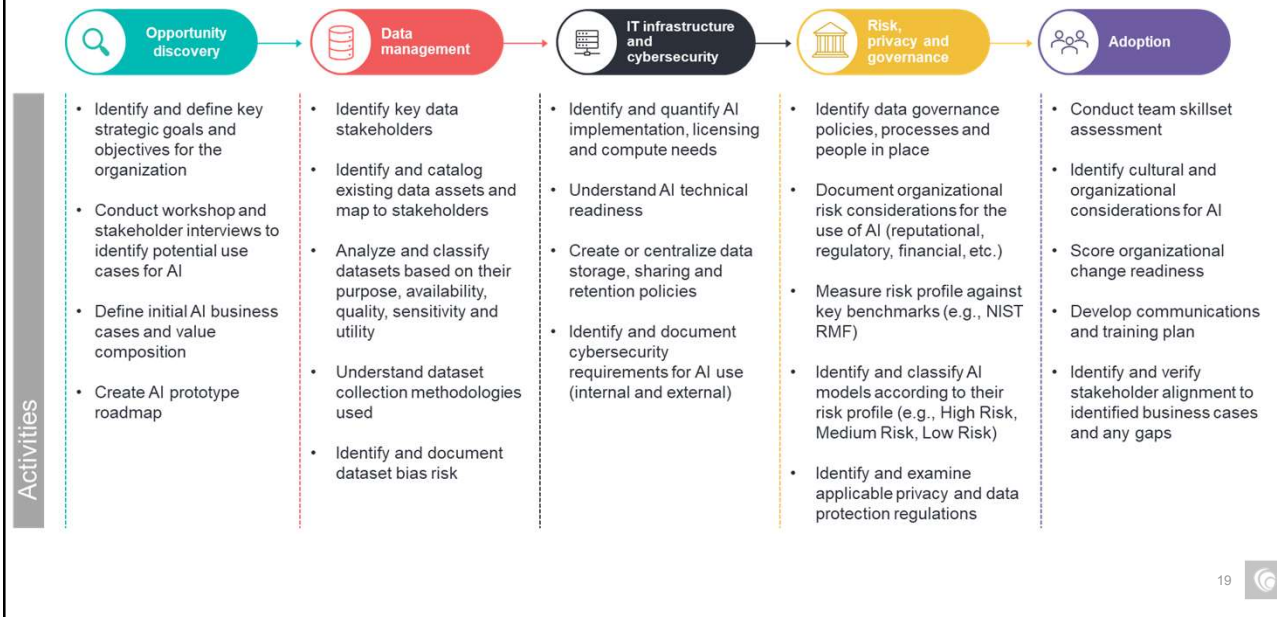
Opportunity discovery

Data management

IT infrastructure and cybersecurity

Risk, privacy and governance

Adoption

Activities

- Identify and define key strategic goals and objectives for the organization
- Conduct workshop and stakeholder interviews to identify potential use cases for AI
- Define initial AI business cases and value composition
- Create AI prototype roadmap

- Identify key data stakeholders
- Identify and catalog existing data assets and map to stakeholders
- Analyze and classify datasets based on their purpose, availability, quality, sensitivity and utility
- Understand dataset collection methodologies used
- Identify and document dataset bias risk

- Identify and quantify AI implementation, licensing and compute needs
- Understand AI technical readiness
- Create or centralize data storage, sharing and retention policies
- Identify and document cybersecurity requirements for AI use (internal and external)

- Identify data governance policies, processes and people in place
- Document organizational risk considerations for the use of AI (reputational, regulatory, financial, etc.)
- Measure risk profile against key benchmarks (e.g., NIST RMF)
- Identify and classify AI models according to their risk profile (e.g., High Risk, Medium Risk, Low Risk)
- Identify and examine applicable privacy and data protection regulations

- Conduct team skillset assessment
- Identify cultural and organizational considerations for AI
- Score organizational change readiness
- Develop communications and training plan
- Identify and verify stakeholder alignment to identified business cases and any gaps

19